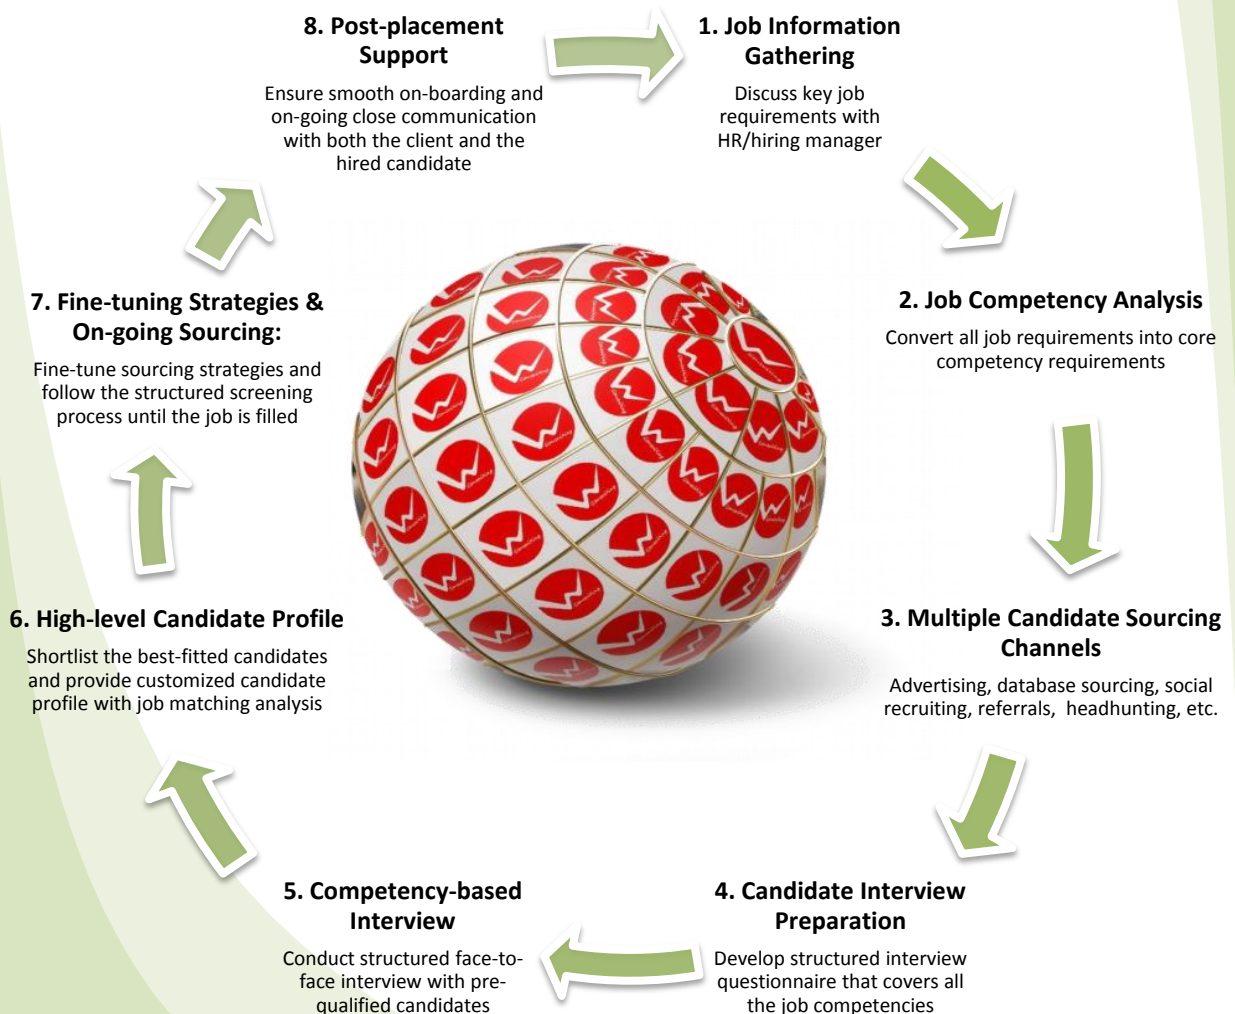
8. Post-placement Support

Ensure smooth on-boarding and on-going close communication with both the client and the hired candidate

1. Job Information Gathering

Discuss key job requirements with HR/hiring manager

2. Job Competency Analysis

Convert all job requirements into core competency requirements

3. Multiple Candidate Sourcing Channels

Advertising, database sourcing, social recruiting, referrals, headhunting, etc.

4. Candidate Interview Preparation

Develop structured interview questionnaire that covers all the job competencies

5. Competency-based Interview

Conduct structured face-to-face interview with pre-qualified candidates

6. High-level Candidate Profile

Shortlist the best-fitted candidates and provide customized candidate profile with job matching analysis

7. Fine-tuning Strategies & On-going Sourcing:

Fine-tune sourcing strategies and follow the structured screening process until the job is filled